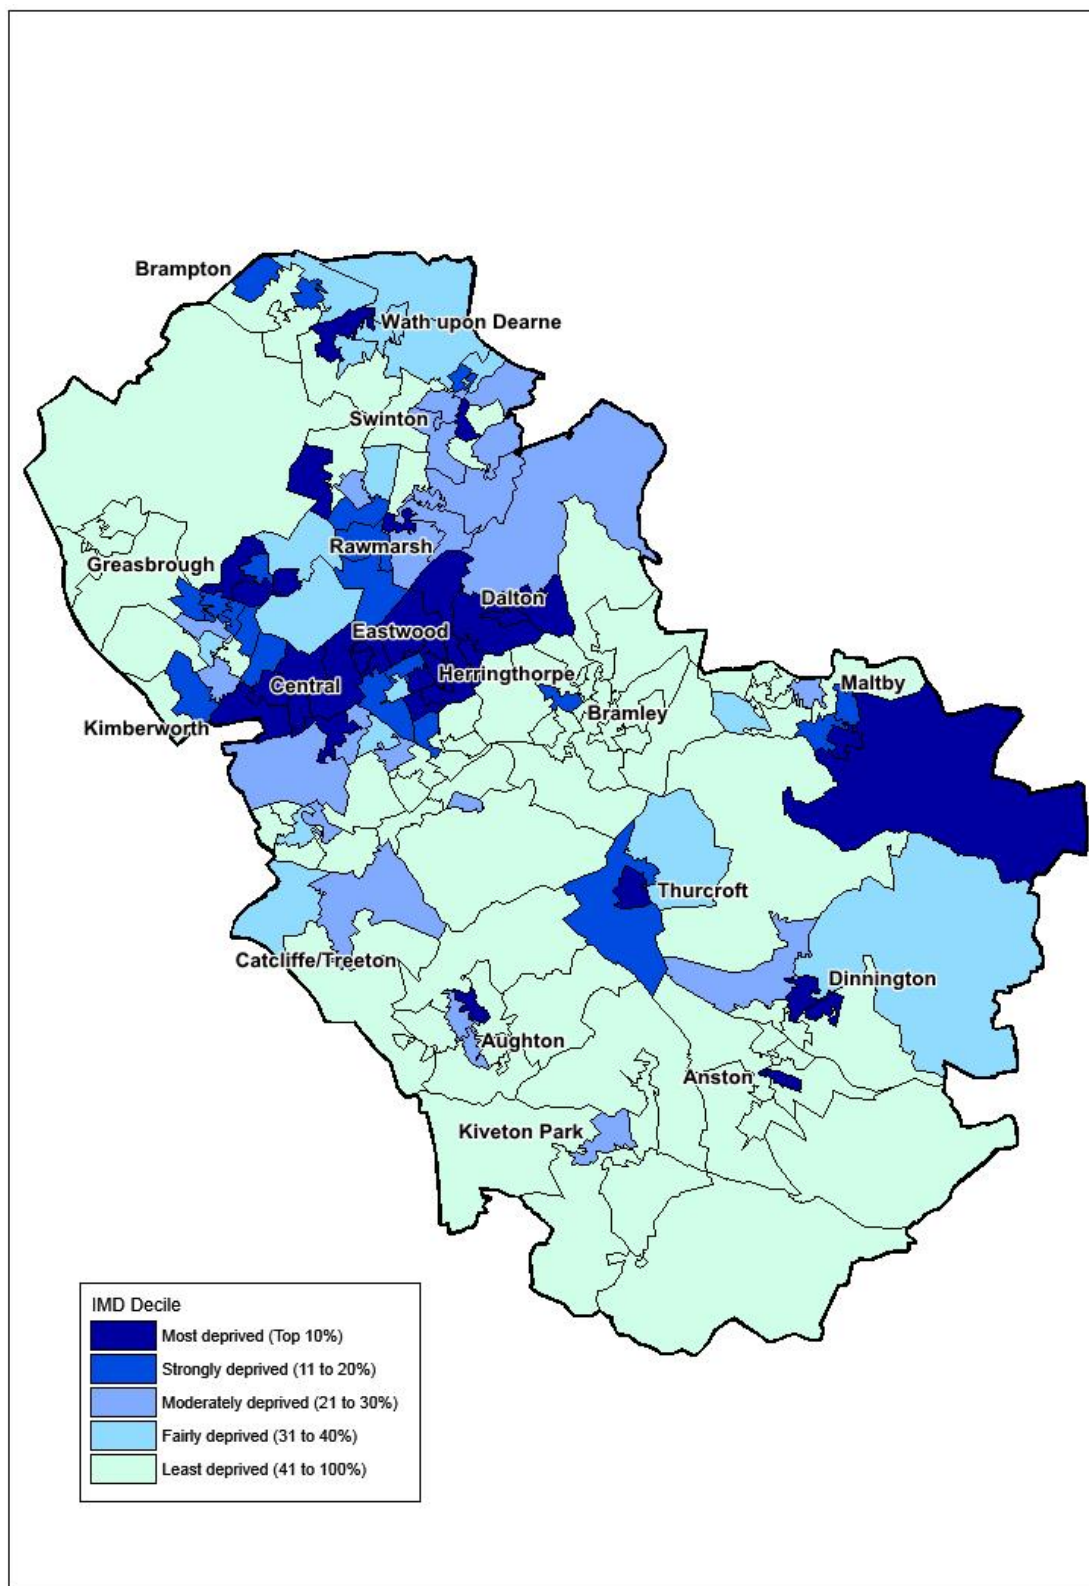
Brampton
Wath upon Dearne
Swinton
Rawmarsh
Greasbrough
Dalton
Eastwood
Herringthorpe
Central
Maltby
Bramley
Kimberworth
Thurcroft
Catcliffe/Treeton
Dinnington
Aughton
Anston
Kiveton Park

IMD Decile
Most deprived (Top 10%)
Strongly deprived (11 to 20%)
Moderately deprived (21 to 30%)
Fairly deprived (31 to 40%)
Least deprived (41 to 100%)